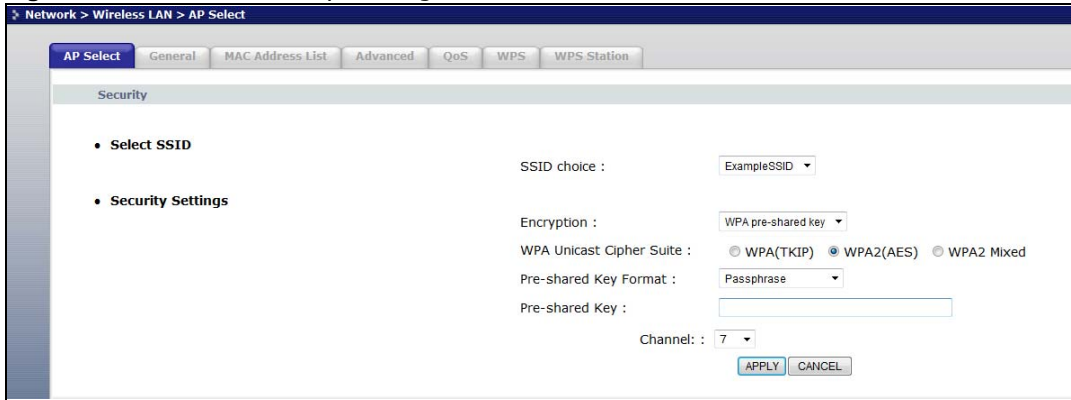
Network > Wireless LAN > AP Select

AP Select | General | MAC Address List | Advanced | QoS | WPS | WPS Station

Security

• Select SSID

SSID choice : ExampleSSID

• Security Settings

Encryption : WPA pre-shared key

WPA Unicast Cipher Suite : WPA(TKIP) WPA2(AES) WPA2 Mixed

Pre-shared Key Format : Passphrase

Pre-shared Key :

Channel: : 7

APPLY CANCEL